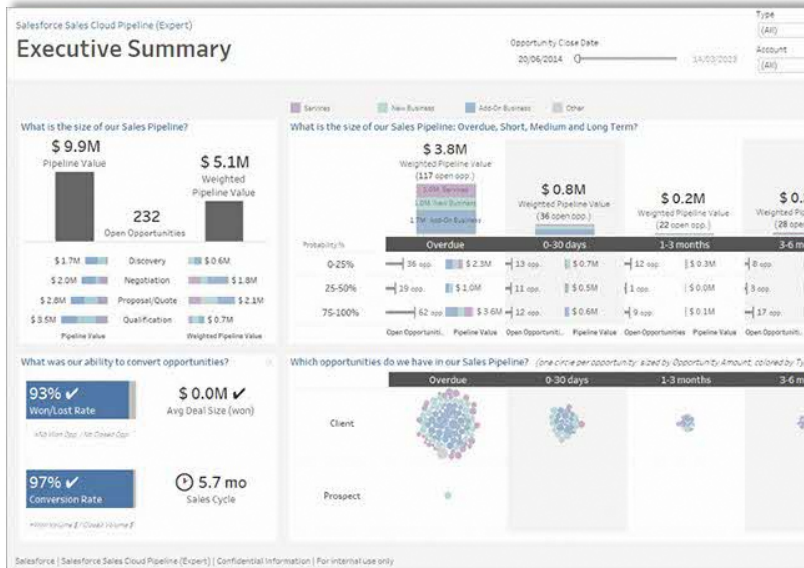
Salesforce Sales Cloud Pipeline (Expert)

Executive Summary

Opportunity Close Date
20/06/2014
14/03/2023

Type
(All)
Account
(All)

Services
New Business
Add-On Business
Other

What is the size of our Sales Pipeline?

$ 9.9M
Pipeline Value

$ 5.1M
Weighted Pipeline Value

232
Open Opportunities

| Pipeline Value | | Weighted Pipeline Value |
|---|---|---|
| $ 1.7M | Discovery | $ 0.6M |
| $ 2.0M | Negotiation | $ 1.8M |
| $ 2.8M | Proposal/Quote | $ 2.1M |
| $ 3.5M | Qualification | $ 0.7M |

What is the size of our Sales Pipeline: Overdue, Short, Medium and Long Term?

$ 3.8M
Weighted Pipeline Value
(117 open opp.)
1.6M Services
1.0M New Business
1.7M Add-On Business

$ 0.8M
Weighted Pipeline Value
(36 open opp.)

$ 0.2M
Weighted Pipeline Value
(22 open opp.)

$ 0.
Weighted Pi
(28 ope

| Probability % | Overdue | | 0-30 days | | 1-3 months | | 3-6 m |
|---|---|---|---|---|---|---|---|
| 0-25% | 36 opp. | $ 2.3M | 13 opp. | $ 0.7M | 12 opp. | $ 0.3M | 8 opp. |
| 25-50% | 19 opp. | $ 1.0M | 11 opp. | $ 0.5M | 1 opp. | $ 0.0M | 3 opp. |
| 75-100% | 62 opp. | $ 3.6M | 12 opp. | $ 0.6M | 9 opp. | $ 0.1M | 17 opp. |
| | Open Opportuniti.. | Pipeline Value | Open Opportuniti.. | Pipeline Value | Open Opportunities | Pipeline Value | Open Opportuniti.. |

What was our ability to convert opportunities?

93% ✔
Won/Lost Rate
#59 Won Opp / No Closed Opp

$ 0.0M ✔
Avg Deal Size (won)

97% ✔
Conversion Rate
#Won Volume / Closed Volume

5.7 mo
Sales Cycle

Which opportunities do we have in our Sales Pipeline? (one circle per opportunity sized by Opportunity Amount, colored by Ty

Overdue
0-30 days
1-3 months
3-6 m

Client

Prospect

Salesforce | Salesforce Sales Cloud Pipeline (Expert) | Confidential Information | For internal use only